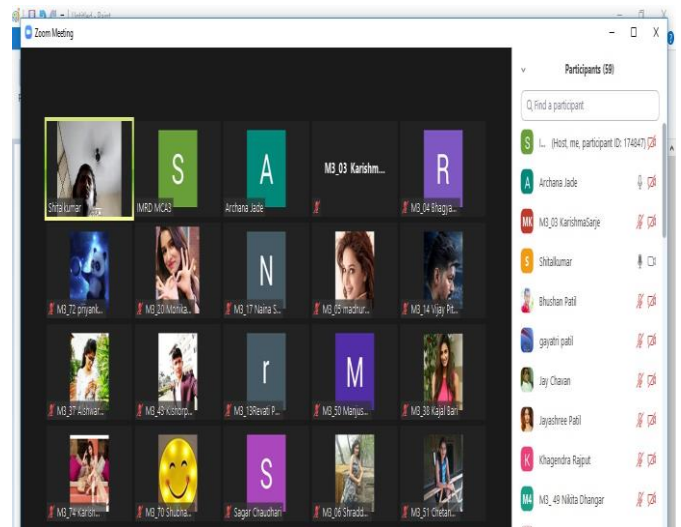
Untitled - Paint

Zoom Meeting

Shital kumar

S
IMRD MCA3

A
Archana Jade

M3_03 Karishm...

R
M3_04 Bhagya...

M3_72 priyank...

M3_20 Monika...

N
M3_17 Naina S...

M3_05 madhur...

M3_14 Vijay Pit...

M3_37 Aishwar...

M3_45 Kishorp...

r
M3_13Revati P...

M
M3_50 Manjus...

M3_38 Kajal Bari

M3_74 Karish...

M3_70 Shubha...

S
Sagar Chaudhari

M3_06 Shradd...

M3_51 Chetan...

Participants (59)

Find a participant

S I... (Host, me, participant ID: 174847)

A Archana Jade

MK M3_03 KarishmaSarje

S Shitalkumar

Bhushan Patil

gayatri patil

Jay Chavan

Jayashree Patil

K Khagendra Rajput

M4 M3_49 Nikita Dhangar